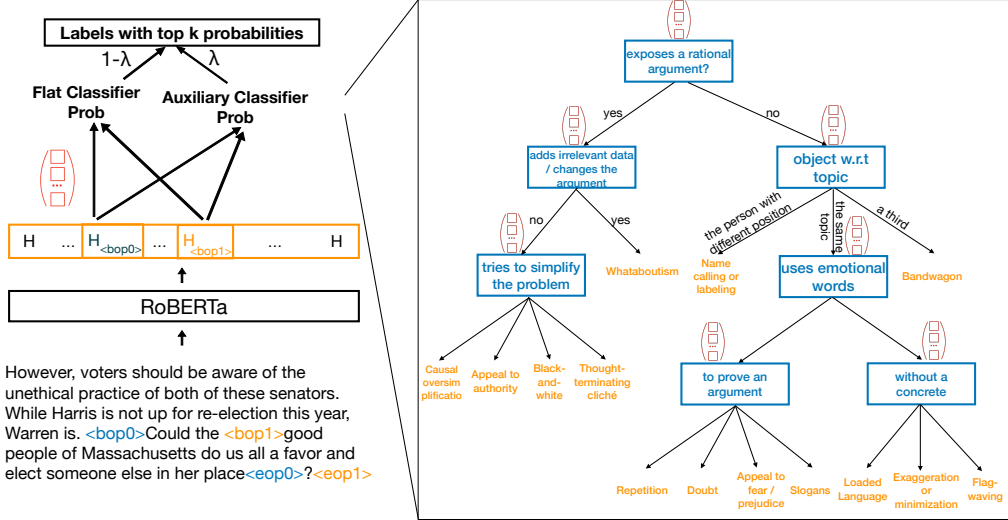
Labels with top k probabilities

1-λ

λ

Flat Classifier Prob

Auxiliary Classifier Prob

H ... $H_{<bop0>}$ ... $H_{<bop1>}$ ... H

RoBERTa

However, voters should be aware of the unethical practice of both of these senators. While Harris is not up for re-election this year, Warren is. <bop0>Could the <bop1>good people of Massachusetts do us all a favor and elect someone else in her place<eop0>?<eop1>

exposes a rational argument?

yes

no

adds irrelevant data / changes the argument

object w.r.t topic

no

yes

the person with different position

the same topic

a third

tries to simplify the problem

Whataboutism

Name calling or labeling

uses emotional words

Bandwagon

Causal oversimplificatio

Appeal to authority

Black-and-white

Thought-terminating cliché

to prove an argument

without a concrete

Repetition

Doubt

Appeal to fear / prejudice

Slogans

Loaded Language

Exaggeration or minimization

Flag-waving